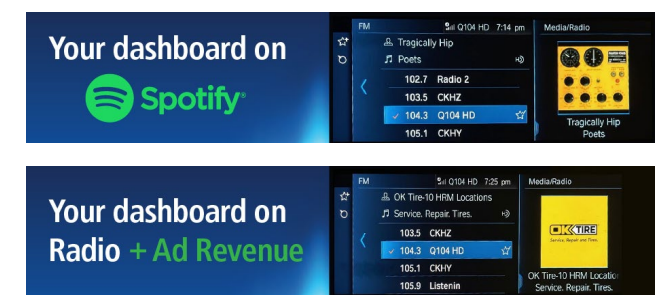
Your dashboard on
Spotify

FM
Q104 HD 7:14 pm
Tragically Hip
Poets
102.7 Radio 2
103.5 CKHZ
104.3 Q104 HD
105.1 CKHY
Media/Radio
Tragically Hip
Poets

Your dashboard on
Radio + Ad Revenue

FM
Q104 HD 7:25 pm
OK Tire-10 HRM Locations
Service. Repair. Tires.
103.5 CKHZ
104.3 Q104 HD
105.1 CKHY
105.9 Listenin
Media/Radio
OK TIRE
Service. Repair. Tires.
OK Tire-10 HRM Locatio
Service. Repair. Tires.